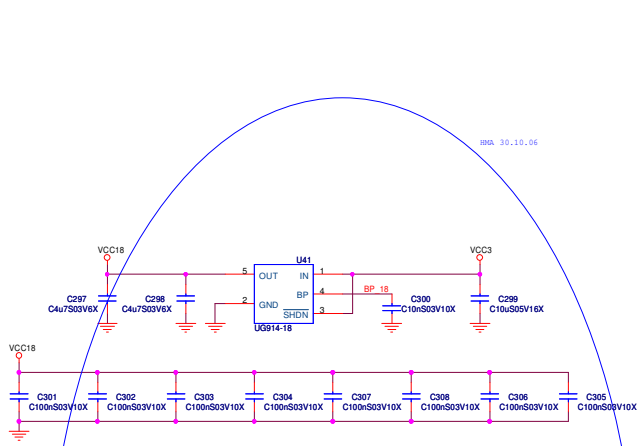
HMA 30.10.06

VCC18

U41

VCC3

5 OUT

IN 1

BP 4

BP_18

2 GND

SHDN 3

UG914-18

C297
C4u7S03V6X

C298
C4u7S03V6X

C300
C10nS03V10X

C299
C10uS05V16X

VCC18

C301
C100nS03V10X

C302
C100nS03V10X

C303
C100nS03V10X

C304
C100nS03V10X

C307
C100nS03V10X

C308
C100nS03V10X

C306
C100nS03V10X

C305
C100nS03V10X